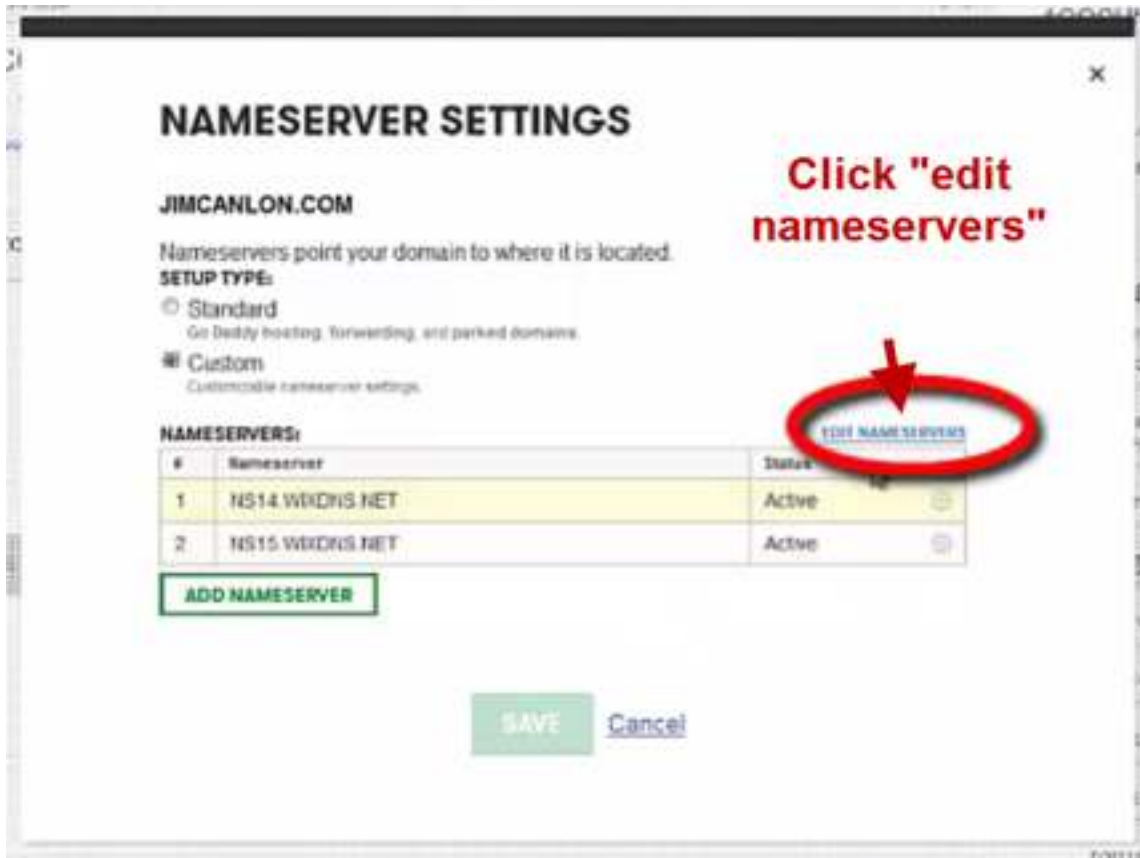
×

NAMESERVER SETTINGS

Click "edit nameservers"

JIMCANLON.COM

Nameservers point your domain to where it is located.
SETUP TYPE:

Standard
Go Daddy hosting, forwarding, and parked domains.

Custom
Customizable nameserver settings.

NAMESERVERS:

EDIT NAMESERVERS

| # | Nameserver | Status |
|---|---|---|
| 1 | NS14.WIXDNS.NET | Active |
| 2 | NS15.WIXDNS.NET | Active |

ADD NAMESERVER

SAVE Cancel